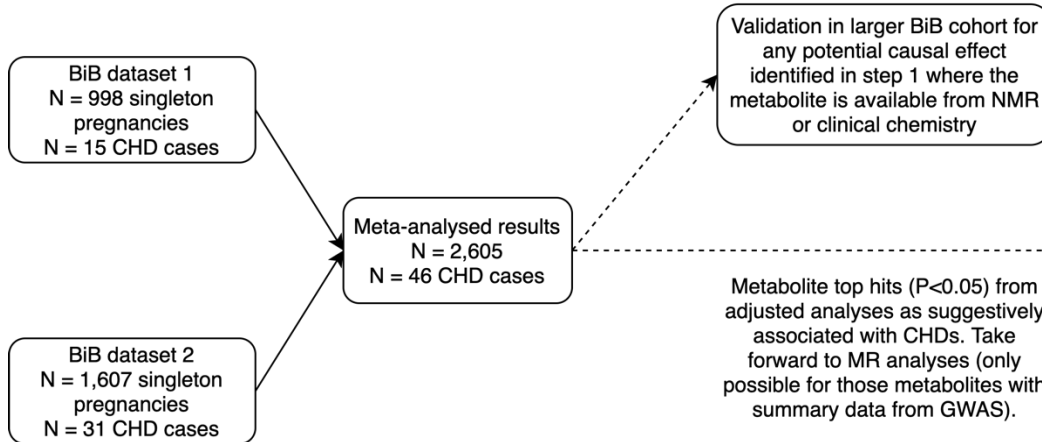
BiB dataset 1
N = 998 singleton pregnancies
N = 15 CHD cases

BiB dataset 2
N = 1,607 singleton pregnancies
N = 31 CHD cases

Meta-analysed results
N = 2,605
N = 46 CHD cases

Validation in larger BiB cohort for any potential causal effect identified in step 1 where the metabolite is available from NMR or clinical chemistry

Metabolite top hits (P<0.05) from adjusted analyses as suggestively associated with CHDs. Take forward to MR analyses (only possible for those metabolites with summary data from GWAS).